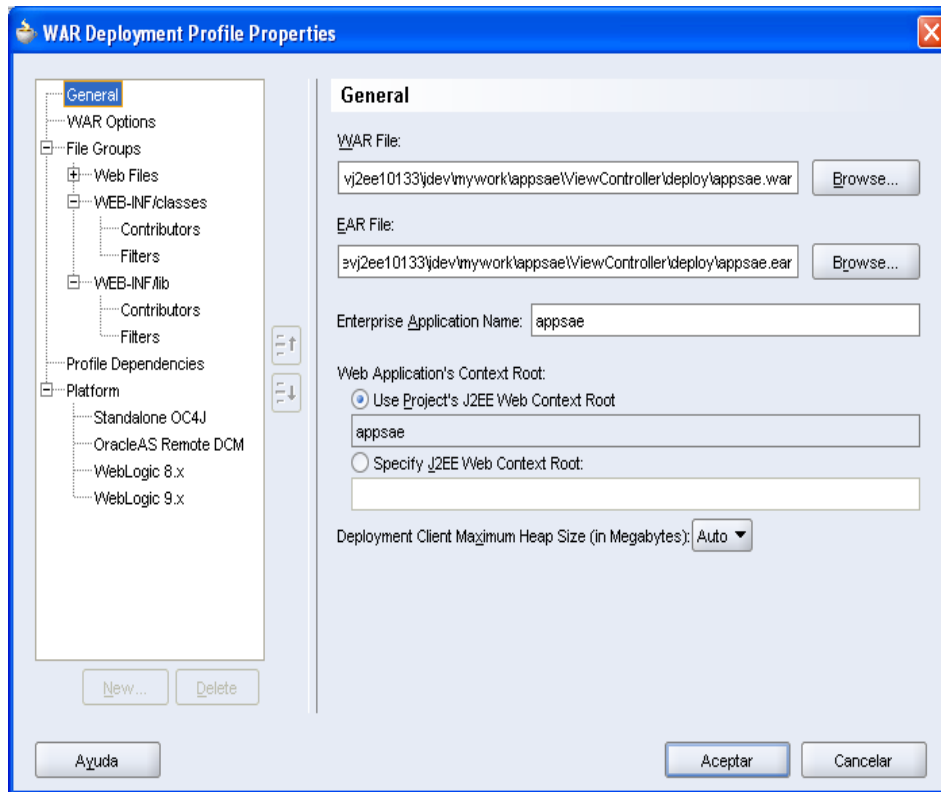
WAR Deployment Profile Properties

General
WAR Options
File Groups
Web Files
WEB-INF/classes
Contributors
Filters
WEB-INF/lib
Contributors
Filters
Profile Dependencies
Platform
Standalone OC4J
OracleAS Remote DCM
WebLogic 8.x
WebLogic 9.x

New...
Delete

General

WAR File:
vj2ee10133\jdev\mywork\appsae\ViewController\deploy\appsae.war
Browse...

EAR File:
evj2ee10133\jdev\mywork\appsae\ViewController\deploy\appsae.ear
Browse...

Enterprise Application Name: appsae

Web Application's Context Root:
Use Project's J2EE Web Context Root
appsae
Specify J2EE Web Context Root:

Deployment Client Maximum Heap Size (in Megabytes): Auto

Ayuda
Aceptar
Cancelar